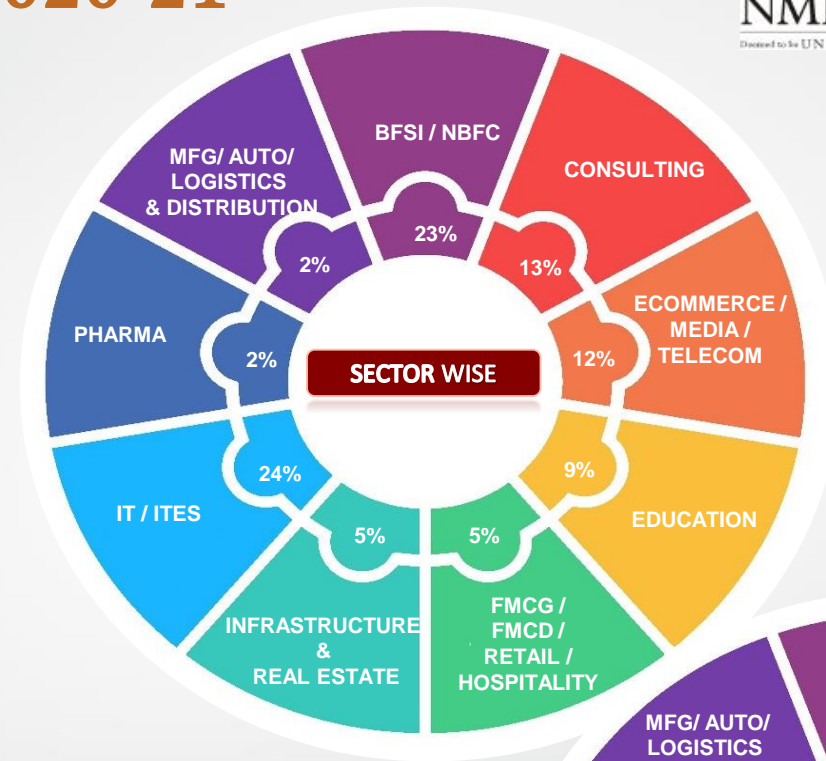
020-21

NM

Deemed to be UN

BFSI / NBFC
23%

CONSULTING
13%

ECOMMERCE / MEDIA / TELECOM
12%

EDUCATION
9%

FMCG / FMCD / RETAIL / HOSPITALITY
5%

INFRASTRUCTURE & REAL ESTATE
5%

IT / ITES
24%

PHARMA
2%

MFG/ AUTO/ LOGISTICS & DISTRIBUTION
2%

SECTOR WISE

MFG/ AUTO/ LOGISTICS